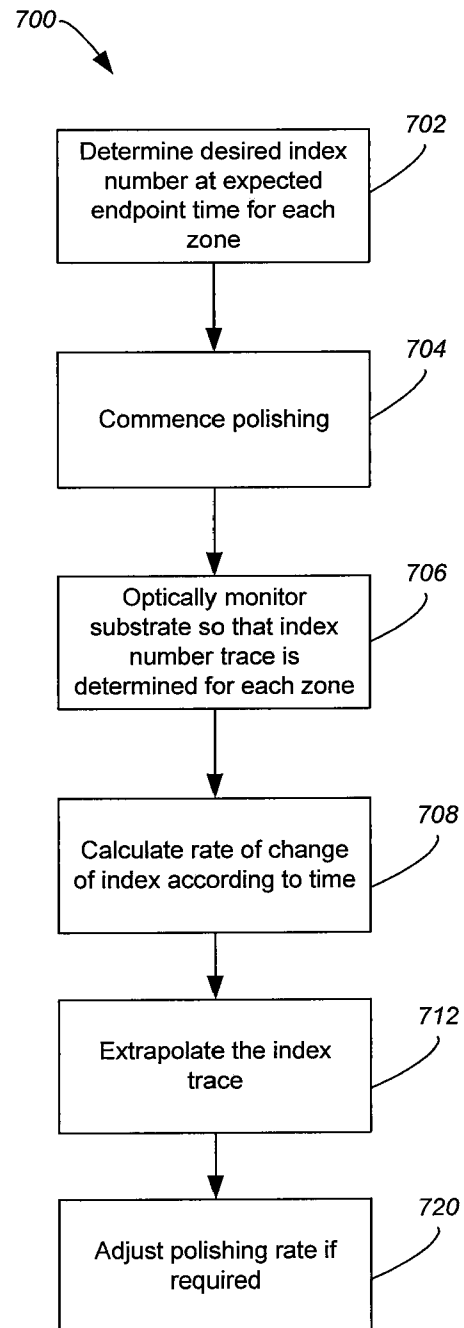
700

Determine desired index number at expected endpoint time for each zone

702

Commence polishing

704

Optically monitor substrate so that index number trace is determined for each zone

706

Calculate rate of change of index according to time

708

Extrapolate the index trace

712

Adjust polishing rate if required

720